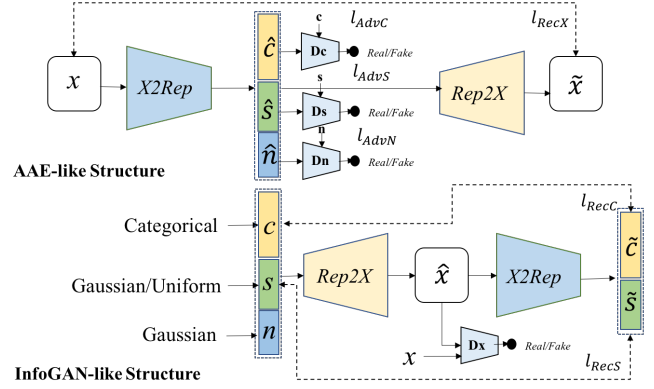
$l_{AdvC}$

$l_{RecX}$

$x$

$X2Rep$

$\hat{c}$

c

Dc

Real/Fake

$l_{AdvS}$

s

$\hat{s}$

Ds

Real/Fake

$Rep2X$

$\tilde{x}$

n

$l_{AdvN}$

$\hat{n}$

Dn

Real/Fake

AAE-like Structure

$l_{RecC}$

Categorical

$c$

$\tilde{c}$

Gaussian/Uniform

$s$

$Rep2X$

$\hat{x}$

$X2Rep$

$\tilde{s}$

Gaussian

$n$

$x$

Dx

Real/Fake

$l_{RecS}$

InfoGAN-like Structure